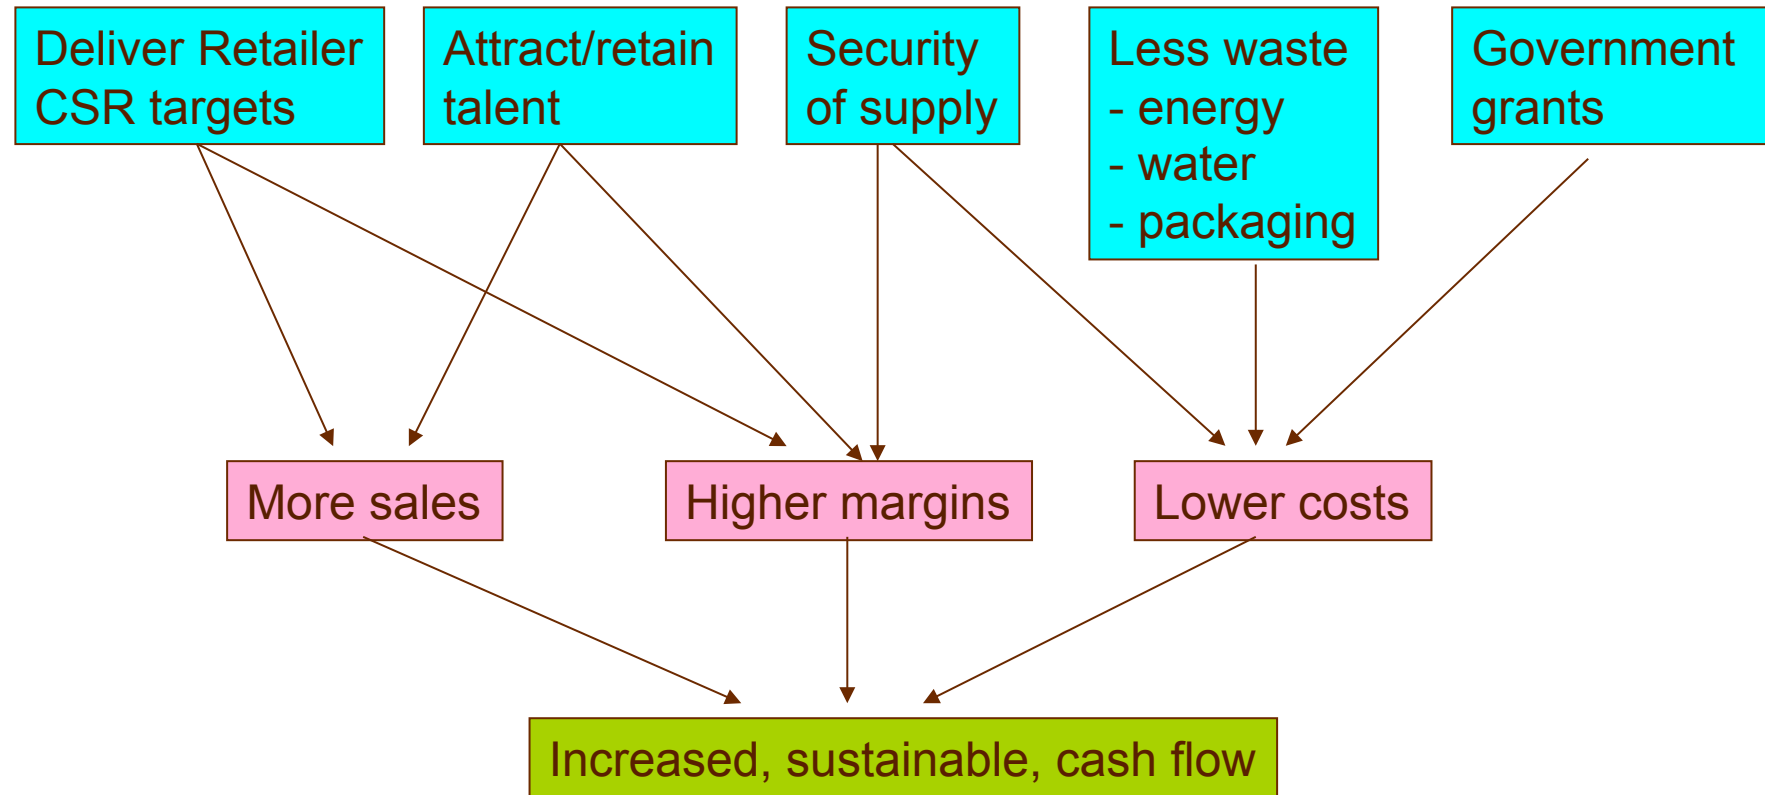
Deliver Retailer CSR targets

Attract/retain talent

Security of supply

Less waste
- energy
- water
- packaging

Government grants

More sales

Higher margins

Lower costs

Increased, sustainable, cash flow